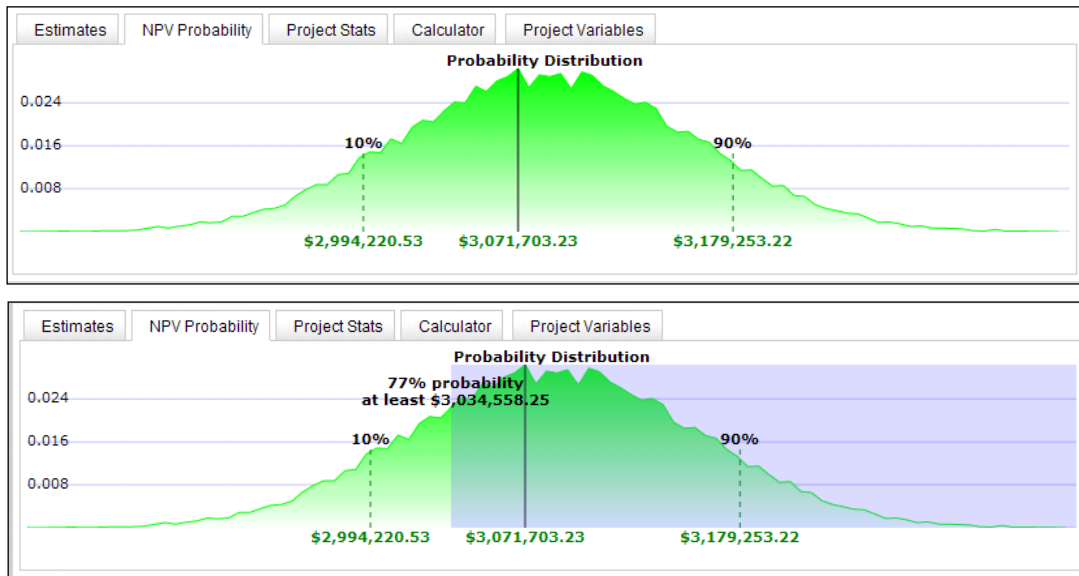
Estimates | NPV Probability | Project Stats | Calculator | Project Variables

Probability Distribution

0.024
0.016
0.008

10%
90%

$2,994,220.53
$3,071,703.23
$3,179,253.22

Estimates | NPV Probability | Project Stats | Calculator | Project Variables

Probability Distribution

77% probability
at least $3,034,558.25

0.024
0.016
0.008

10%
90%

$2,994,220.53
$3,071,703.23
$3,179,253.22